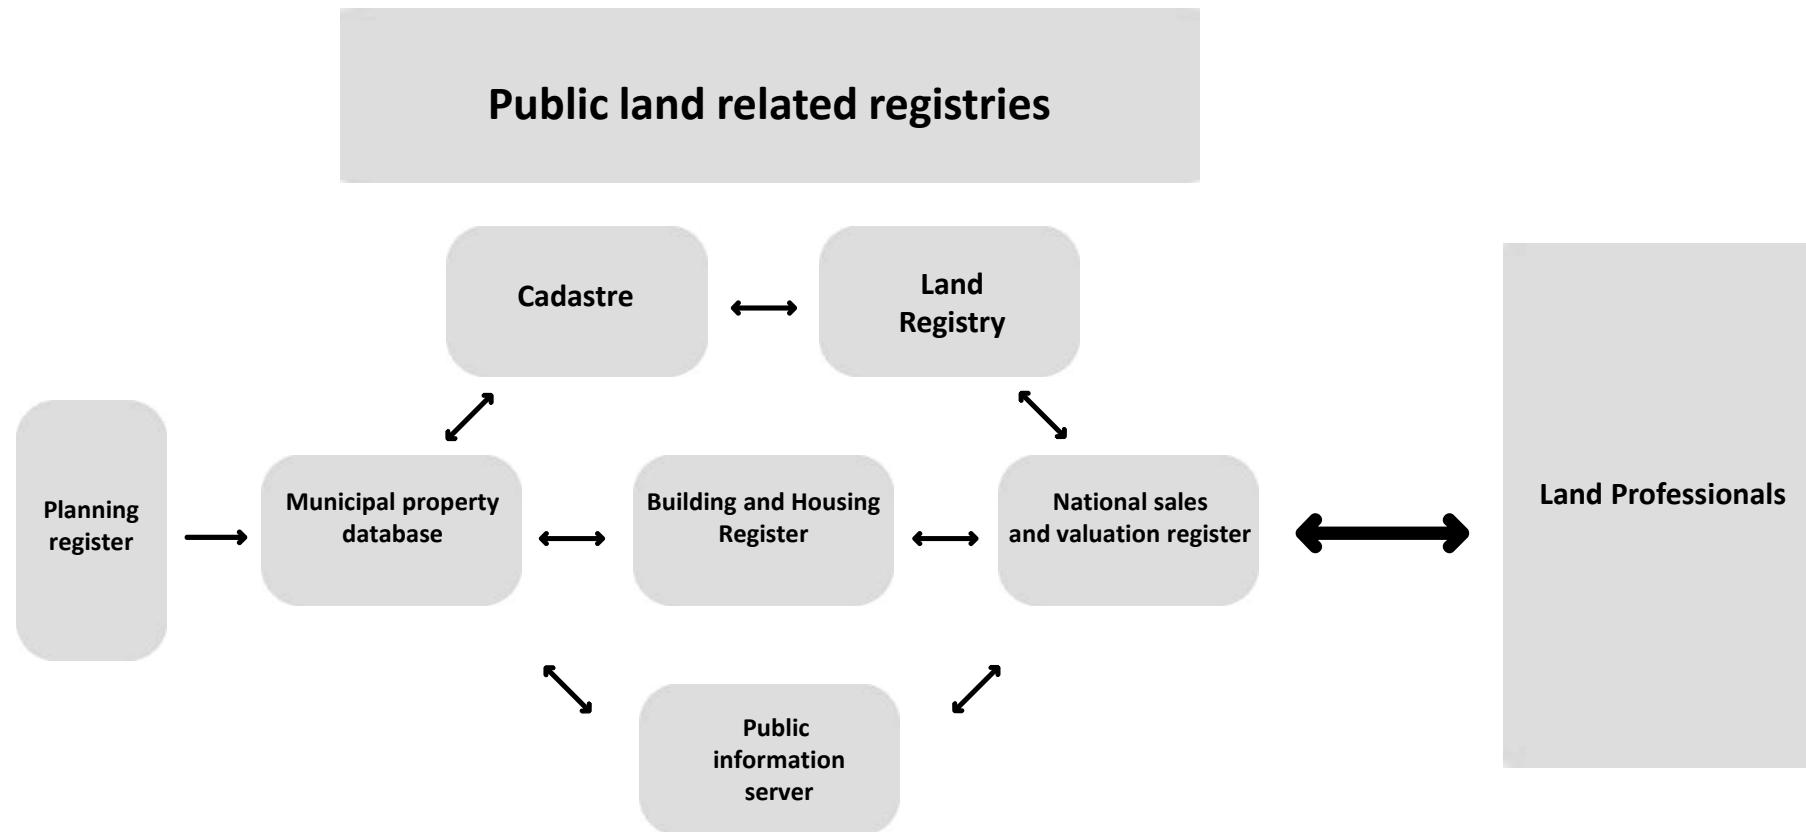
Public land related registries

Cadastre

Land Registry

Planning register

Municipal property database

Building and Housing Register

National sales and valuation register

Land Professionals

Public information server